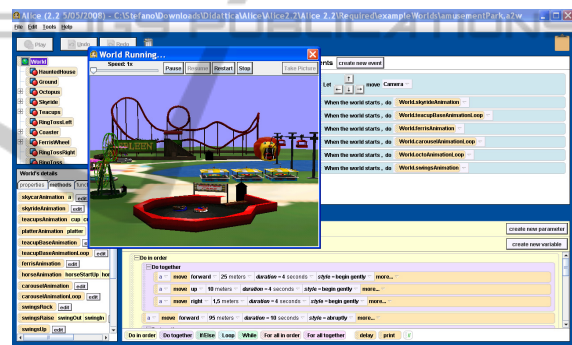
Alice (2.2 5/05/2008) - C:\Stefano\Downloads\Didattica\Alice\Alice2.2\Alice 2.2\Required\exampleWorlds\amusementPark.a2w

File Edit Tools Help

Play Undo Redo

World Running...

Speed: 1x

Pause Resume Restart Stop Take Picture

World
HauntedHouse
Ground
Octopus
Skyride
Teacups
RingTossLeft
Coaster
FerrisWheel
RingTossRight
RingToss

World's details

properties methods functions

skycarAnimation edit
skyrideAnimation edit
teacupsAnimation cup
platterAnimation platter
teacupBaseAnimation
teacupBaseAnimationLoop
ferrisAnimation edit
horseAnimation horseStartUp
carouselAnimation edit
carouselAnimationLoop edit
swingsRock edit
swingsRaise swingOut swingIn
swingsUp edit

Events create new event

Let move Camera

When the world starts, do World.skyrideAnimation
When the world starts, do World.teacupBaseAnimationLoop
When the world starts, do World.ferrisAnimation
When the world starts, do World.carouselAnimationLoop
When the world starts, do World.octoAnimationLoop
When the world starts, do World.swingsAnimation

create new parameter
create new variable

Do in order
Do together
a move forward 25 meters duration = 4 seconds style = begin gently more...
a move up 10 meters duration = 4 seconds style = begin gently more...
a move right 1,5 meters duration = 4 seconds style = begin gently more...
a move forward 95 meters duration = 10 seconds style = abruptly more...
a move up 1 meter duration = 4 seconds style = begin gently more...

Do in order Do together If/Else Loop While For all in order For all together Wait print